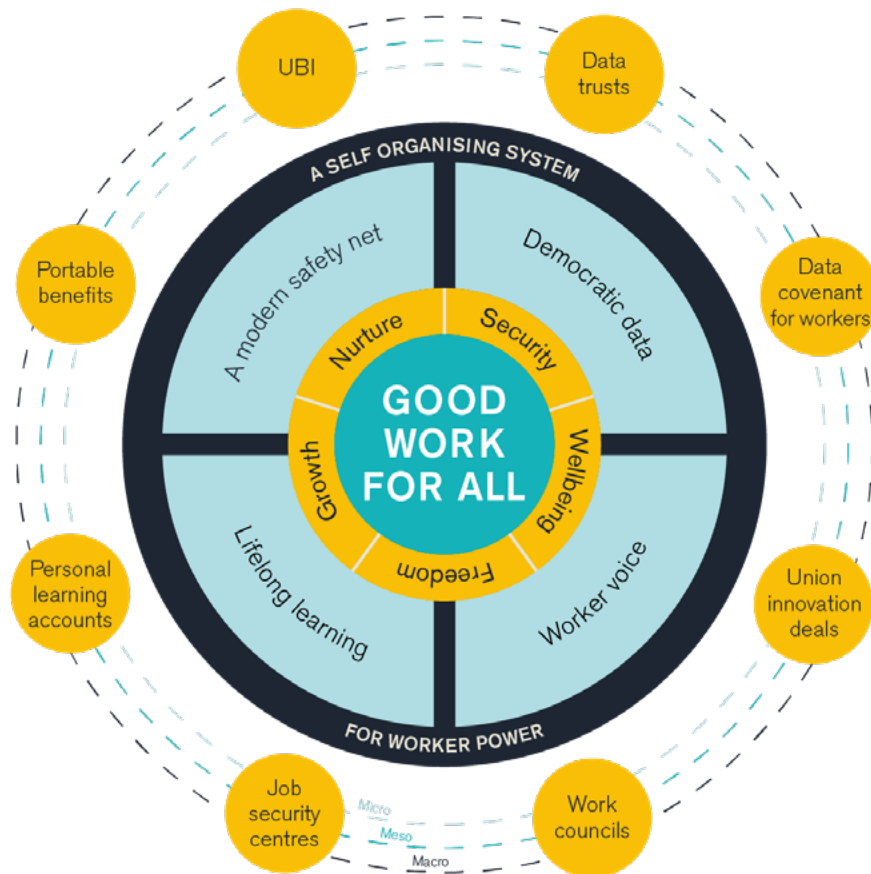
UBI

Data trusts

A SELF ORGANISING SYSTEM

Portable benefits

Data covenant for workers

A modern safety net

Democratic data

Nurture

Security

GOOD WORK FOR ALL

Growth

Wellbeing

Freedom

Lifelong learning

Worker voice

Personal learning accounts

Union innovation deals

FOR WORKER POWER

Job security centres

Micro

Meso

Macro

Work councils